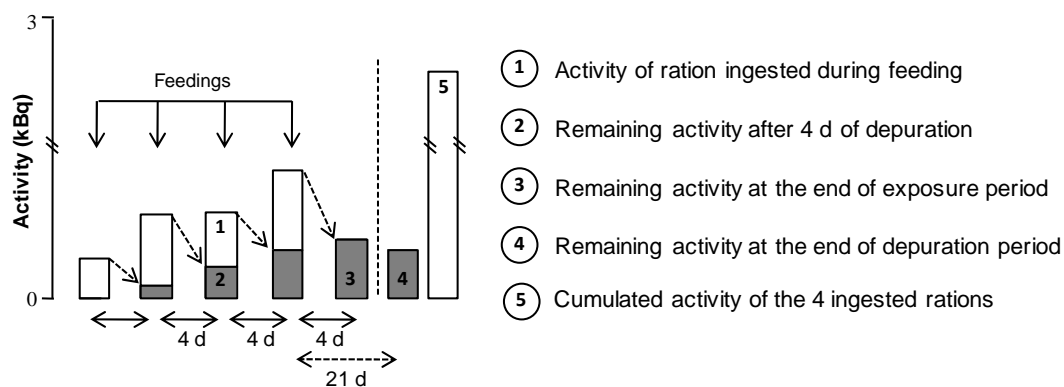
3

Feedings

Activity (kBq)

0

1

2

3

4

5

4 d

4 d

4 d

21 d

1 Activity of ration ingested during feeding

2 Remaining activity after 4 d of depuration

3 Remaining activity at the end of exposure period

4 Remaining activity at the end of depuration period

5 Cumulated activity of the 4 ingested rations